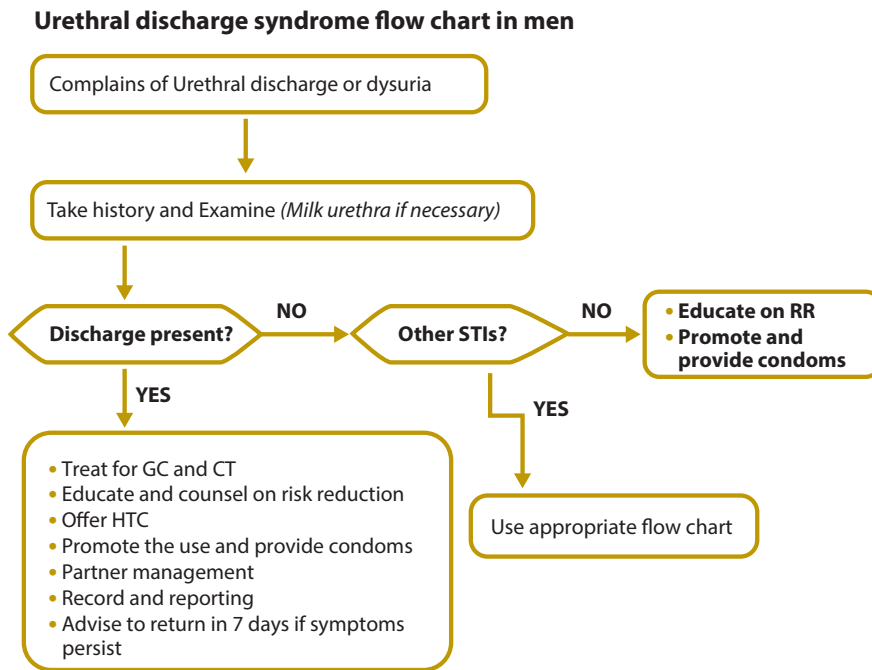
**Urethral discharge syndrome flow chart in men**

Complains of Urethral discharge or dysuria

Take history and Examine *(Milk urethra if necessary)*

**Discharge present?**

**NO**

**Other STIs?**

**NO**

- **Educate on RR**
- **Promote and provide condoms**

**YES**

- Treat for GC and CT
- Educate and counsel on risk reduction
- Offer HTC
- Promote the use and provide condoms
- Partner management
- Record and reporting
- Advise to return in 7 days if symptoms persist

**YES**

Use appropriate flow chart